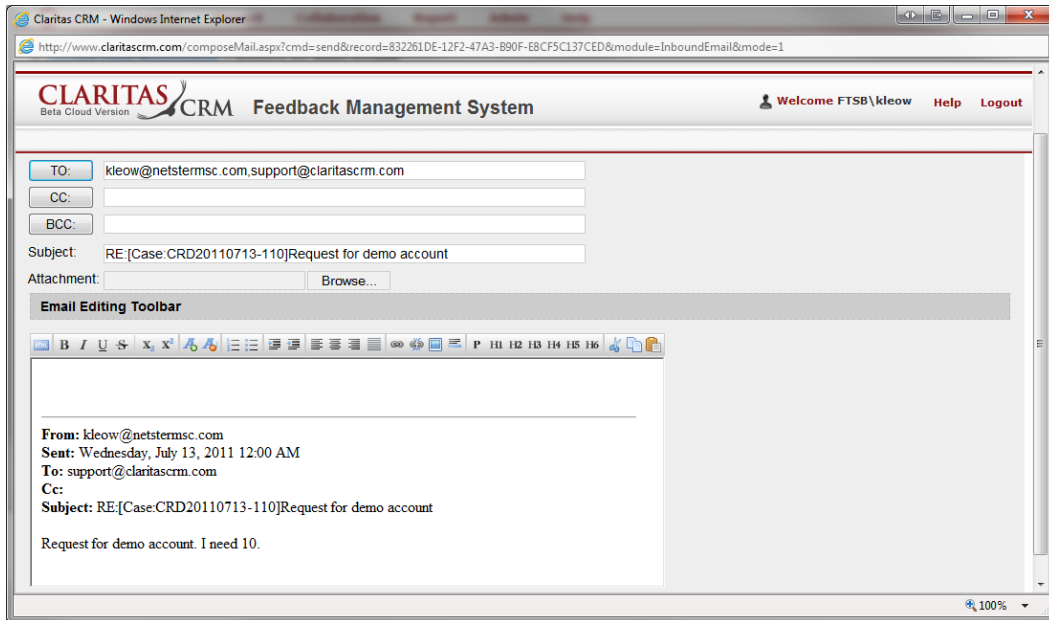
Claritas CRM - Windows Internet Explorer

http://www.claritascrm.com/composeMail.aspx?cmd=send&record=832261DE-12F2-47A3-B90F-E8CF5C137CED&module=InboundEmail&mode=1

CLARITAS CRM
Beta Cloud Version
Feedback Management System

Welcome FTSB\kleow Help Logout

TO: kleow@netstermsc.com,support@claritascrm.com
CC:
BCC:
Subject: RE:[Case:CRD20110713-110]Request for demo account
Attachment: Browse...

Email Editing Toolbar

B I U S $X_2$ $X^2$ P H1 H2 H3 H4 H5 H6

**From:** kleow@netstermsc.com
**Sent:** Wednesday, July 13, 2011 12:00 AM
**To:** support@claritascrm.com
**Cc:**
**Subject:** RE:[Case:CRD20110713-110]Request for demo account

Request for demo account. I need 10.

100%